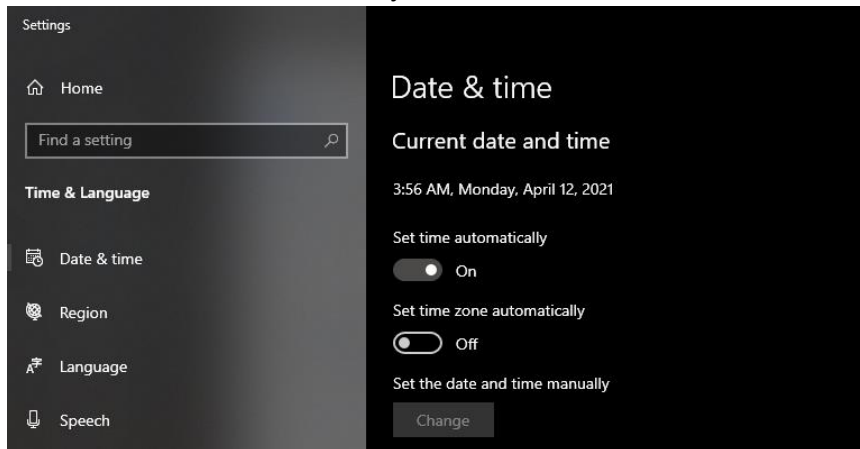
Settings

Home

Find a setting

Time & Language

Date & time

Region

Language

Speech

Date & time

Current date and time

3:56 AM, Monday, April 12, 2021

Set time automatically

On

Set time zone automatically

Off

Set the date and time manually

Change